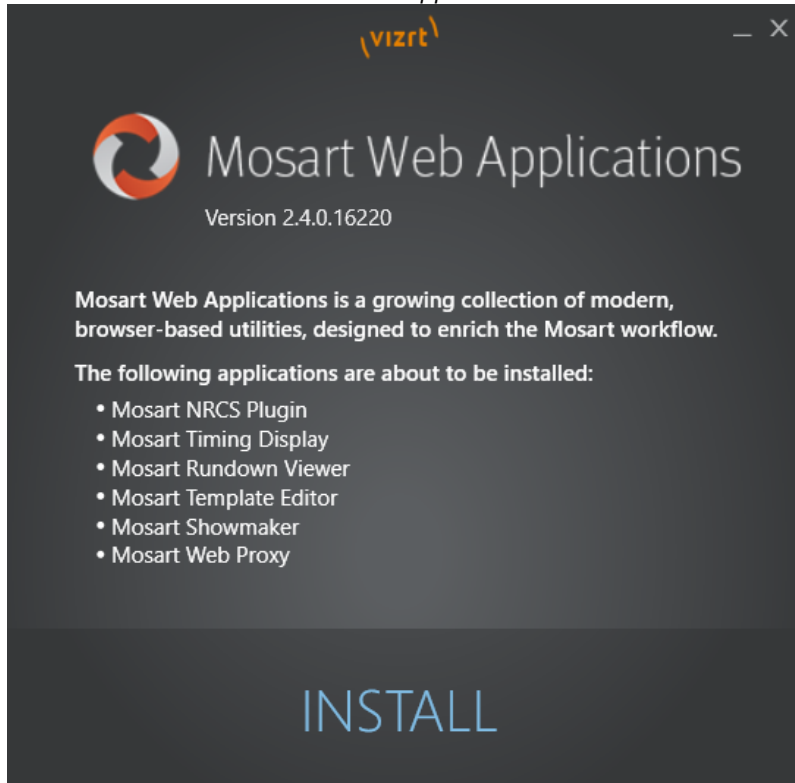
vizrt

_ ×

Mosart Web Applications

Version 2.4.0.16220

Mosart Web Applications is a growing collection of modern, browser-based utilities, designed to enrich the Mosart workflow.

The following applications are about to be installed:

- Mosart NRCS Plugin
- Mosart Timing Display
- Mosart Rundown Viewer
- Mosart Template Editor
- Mosart Showmaker
- Mosart Web Proxy

INSTALL